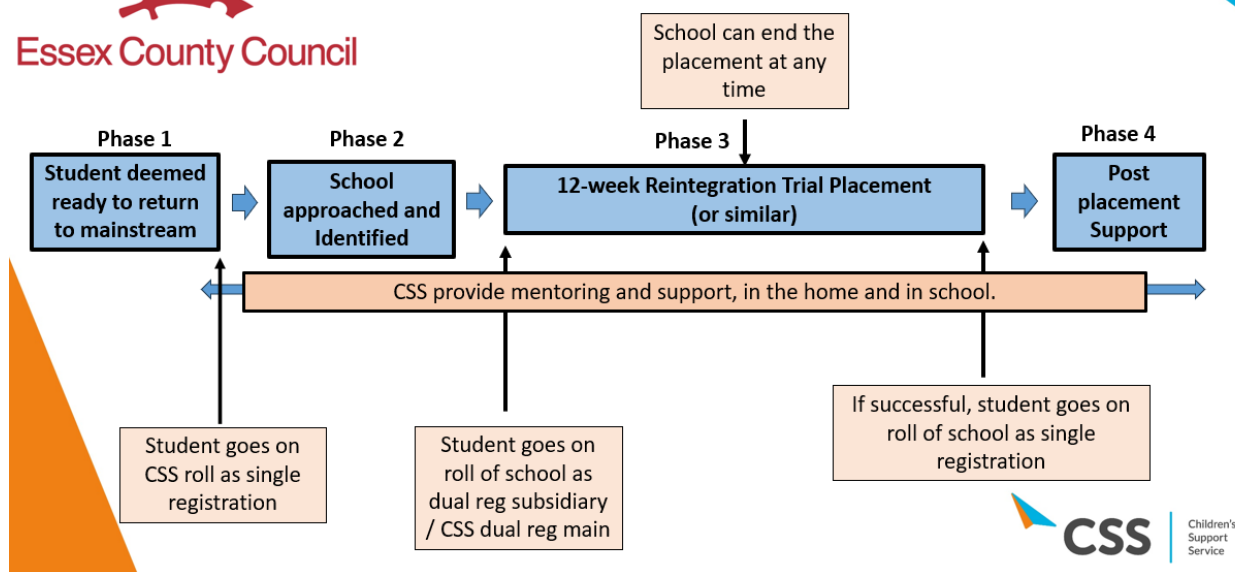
Essex County Council

School can end the placement at any time

Phase 1
Student deemed ready to return to mainstream

Phase 2
School approached and Identified

Phase 3
12-week Reintegration Trial Placement (or similar)

Phase 4
Post placement Support

CSS provide mentoring and support, in the home and in school.

Student goes on CSS roll as single registration

Student goes on roll of school as dual reg subsidiary / CSS dual reg main

If successful, student goes on roll of school as single registration

CSS Children's Support Service